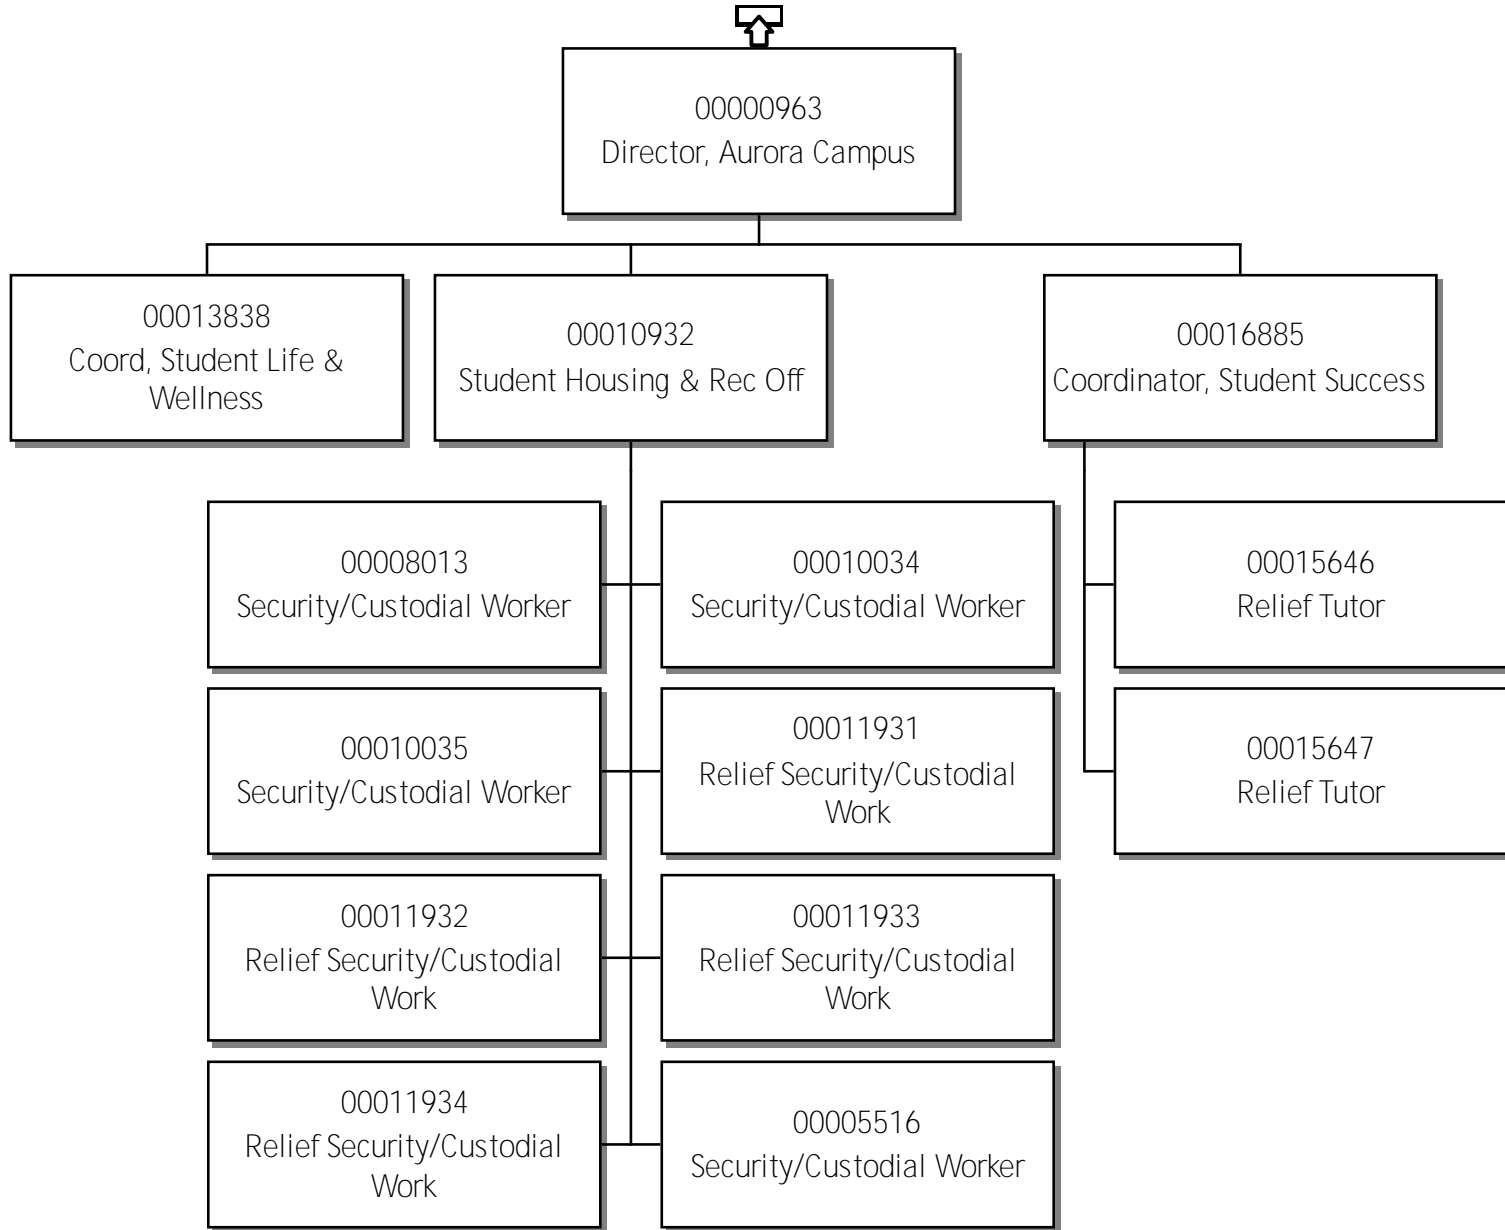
00000963
Director, Aurora Campus

00013838
Coord, Student Life & Wellness

00010932
Student Housing & Rec Off

00016885
Coordinator, Student Success

00008013
Security/Custodial Worker

00010034
Security/Custodial Worker

00010035
Security/Custodial Worker

00011931
Relief Security/Custodial Work

00011932
Relief Security/Custodial Work

00011933
Relief Security/Custodial Work

00011934
Relief Security/Custodial Work

00005516
Security/Custodial Worker

00015646
Relief Tutor

00015647
Relief Tutor